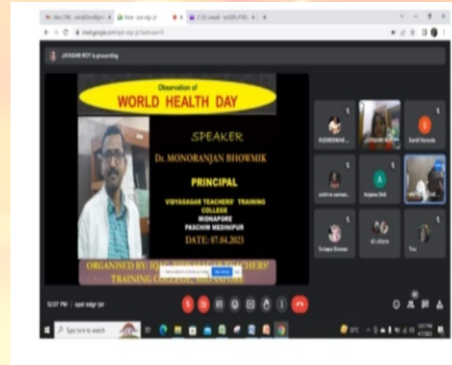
JAYASHRI ROY is presenting

Observation of
WORLD HEALTH DAY

SPEAKER
Dr. MONORANJAN BHOWMIK

PRINCIPAL

VIDYASAGAR TEACHERS' TRAINING COLLEGE
MIDNAPORE
PASCHIM MEDINIPUR

DATE: 07.04.2023

ORGANISED BY: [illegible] TEACHERS' TRAINING COLLEGE, MIDNAPORE

Anjana Shit

Sujoy Hansda

Tuhina Biswas

Type here to search